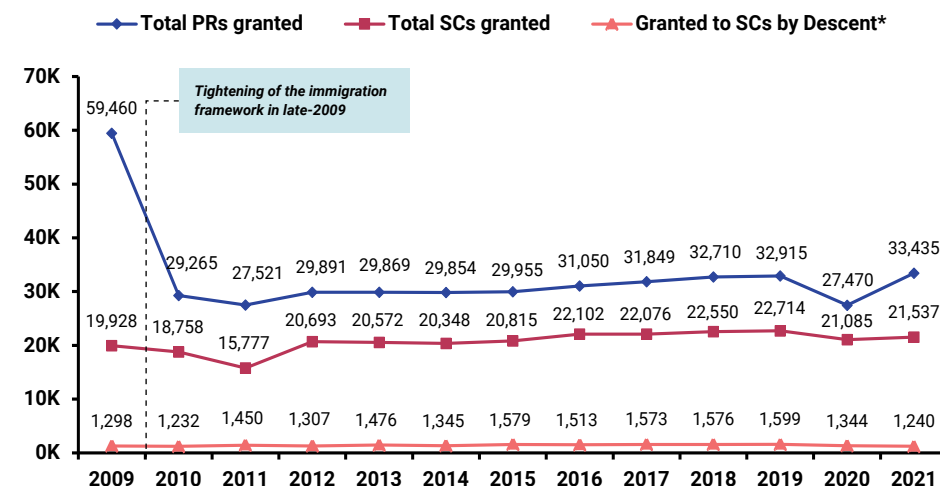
Total PRs granted
Total SCs granted
Granted to SCs by Descent*

Tightening of the immigration framework in late-2009

| | 2009 | 2010 | 2011 | 2012 | 2013 | 2014 | 2015 | 2016 | 2017 | 2018 | 2019 | 2020 | 2021 |
|---|---|---|---|---|---|---|---|---|---|---|---|---|---|
| Total PRs granted | 59,460 | 29,265 | 27,521 | 29,891 | 29,869 | 29,854 | 29,955 | 31,050 | 31,849 | 32,710 | 32,915 | 27,470 | 33,435 |
| Total SCs granted | 19,928 | 18,758 | 15,777 | 20,693 | 20,572 | 20,348 | 20,815 | 22,102 | 22,076 | 22,550 | 22,714 | 21,085 | 21,537 |
| Granted to SCs by Descent* | 1,298 | 1,232 | 1,450 | 1,307 | 1,476 | 1,345 | 1,579 | 1,513 | 1,573 | 1,576 | 1,599 | 1,344 | 1,240 |

70K
60K
50K
40K
30K
20K
10K
0K